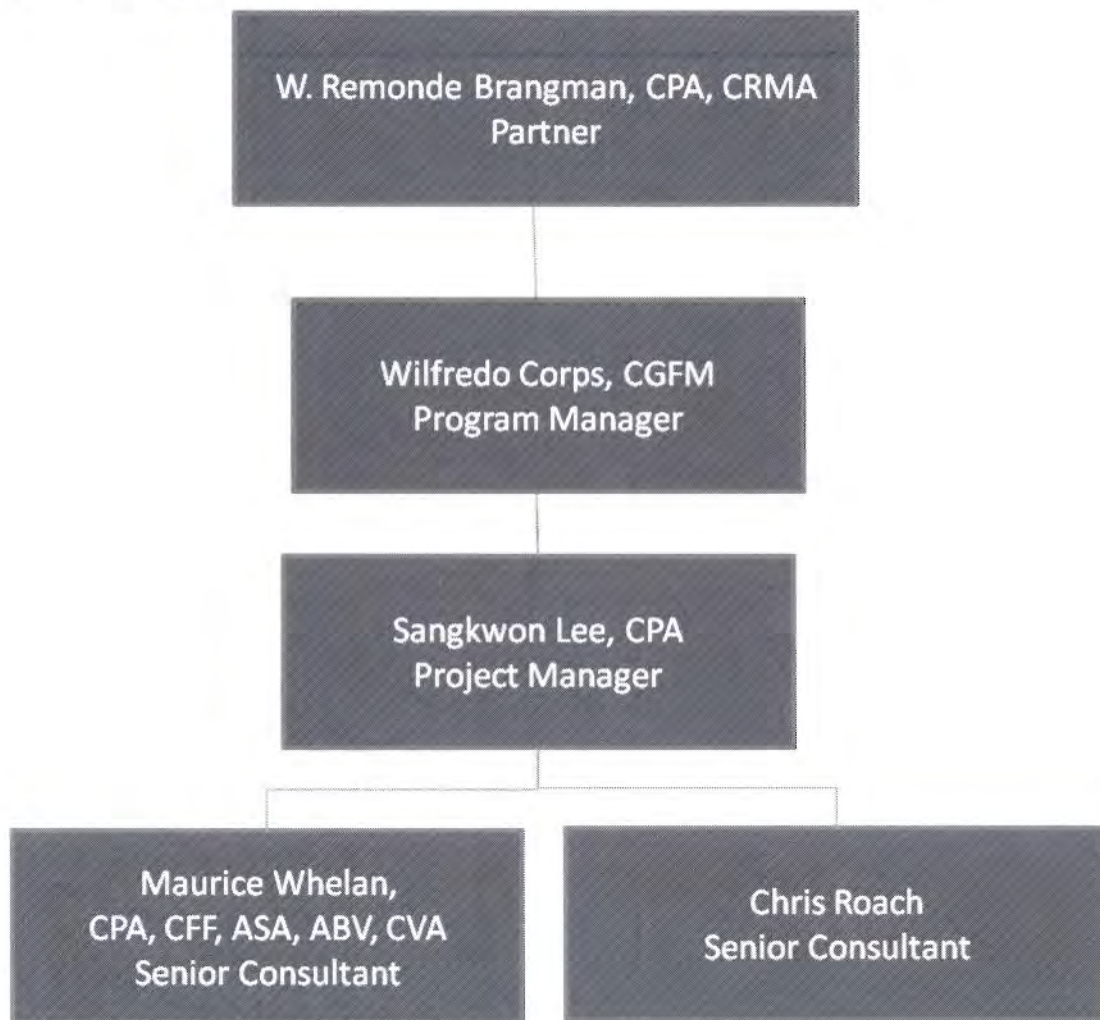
W. Remonde Brangman, CPA, CRMA
Partner

Wilfredo Corps, CGFM
Program Manager

Sangkwon Lee, CPA
Project Manager

Maurice Whelan,
CPA, CFF, ASA, ABV, CVA
Senior Consultant

Chris Roach
Senior Consultant